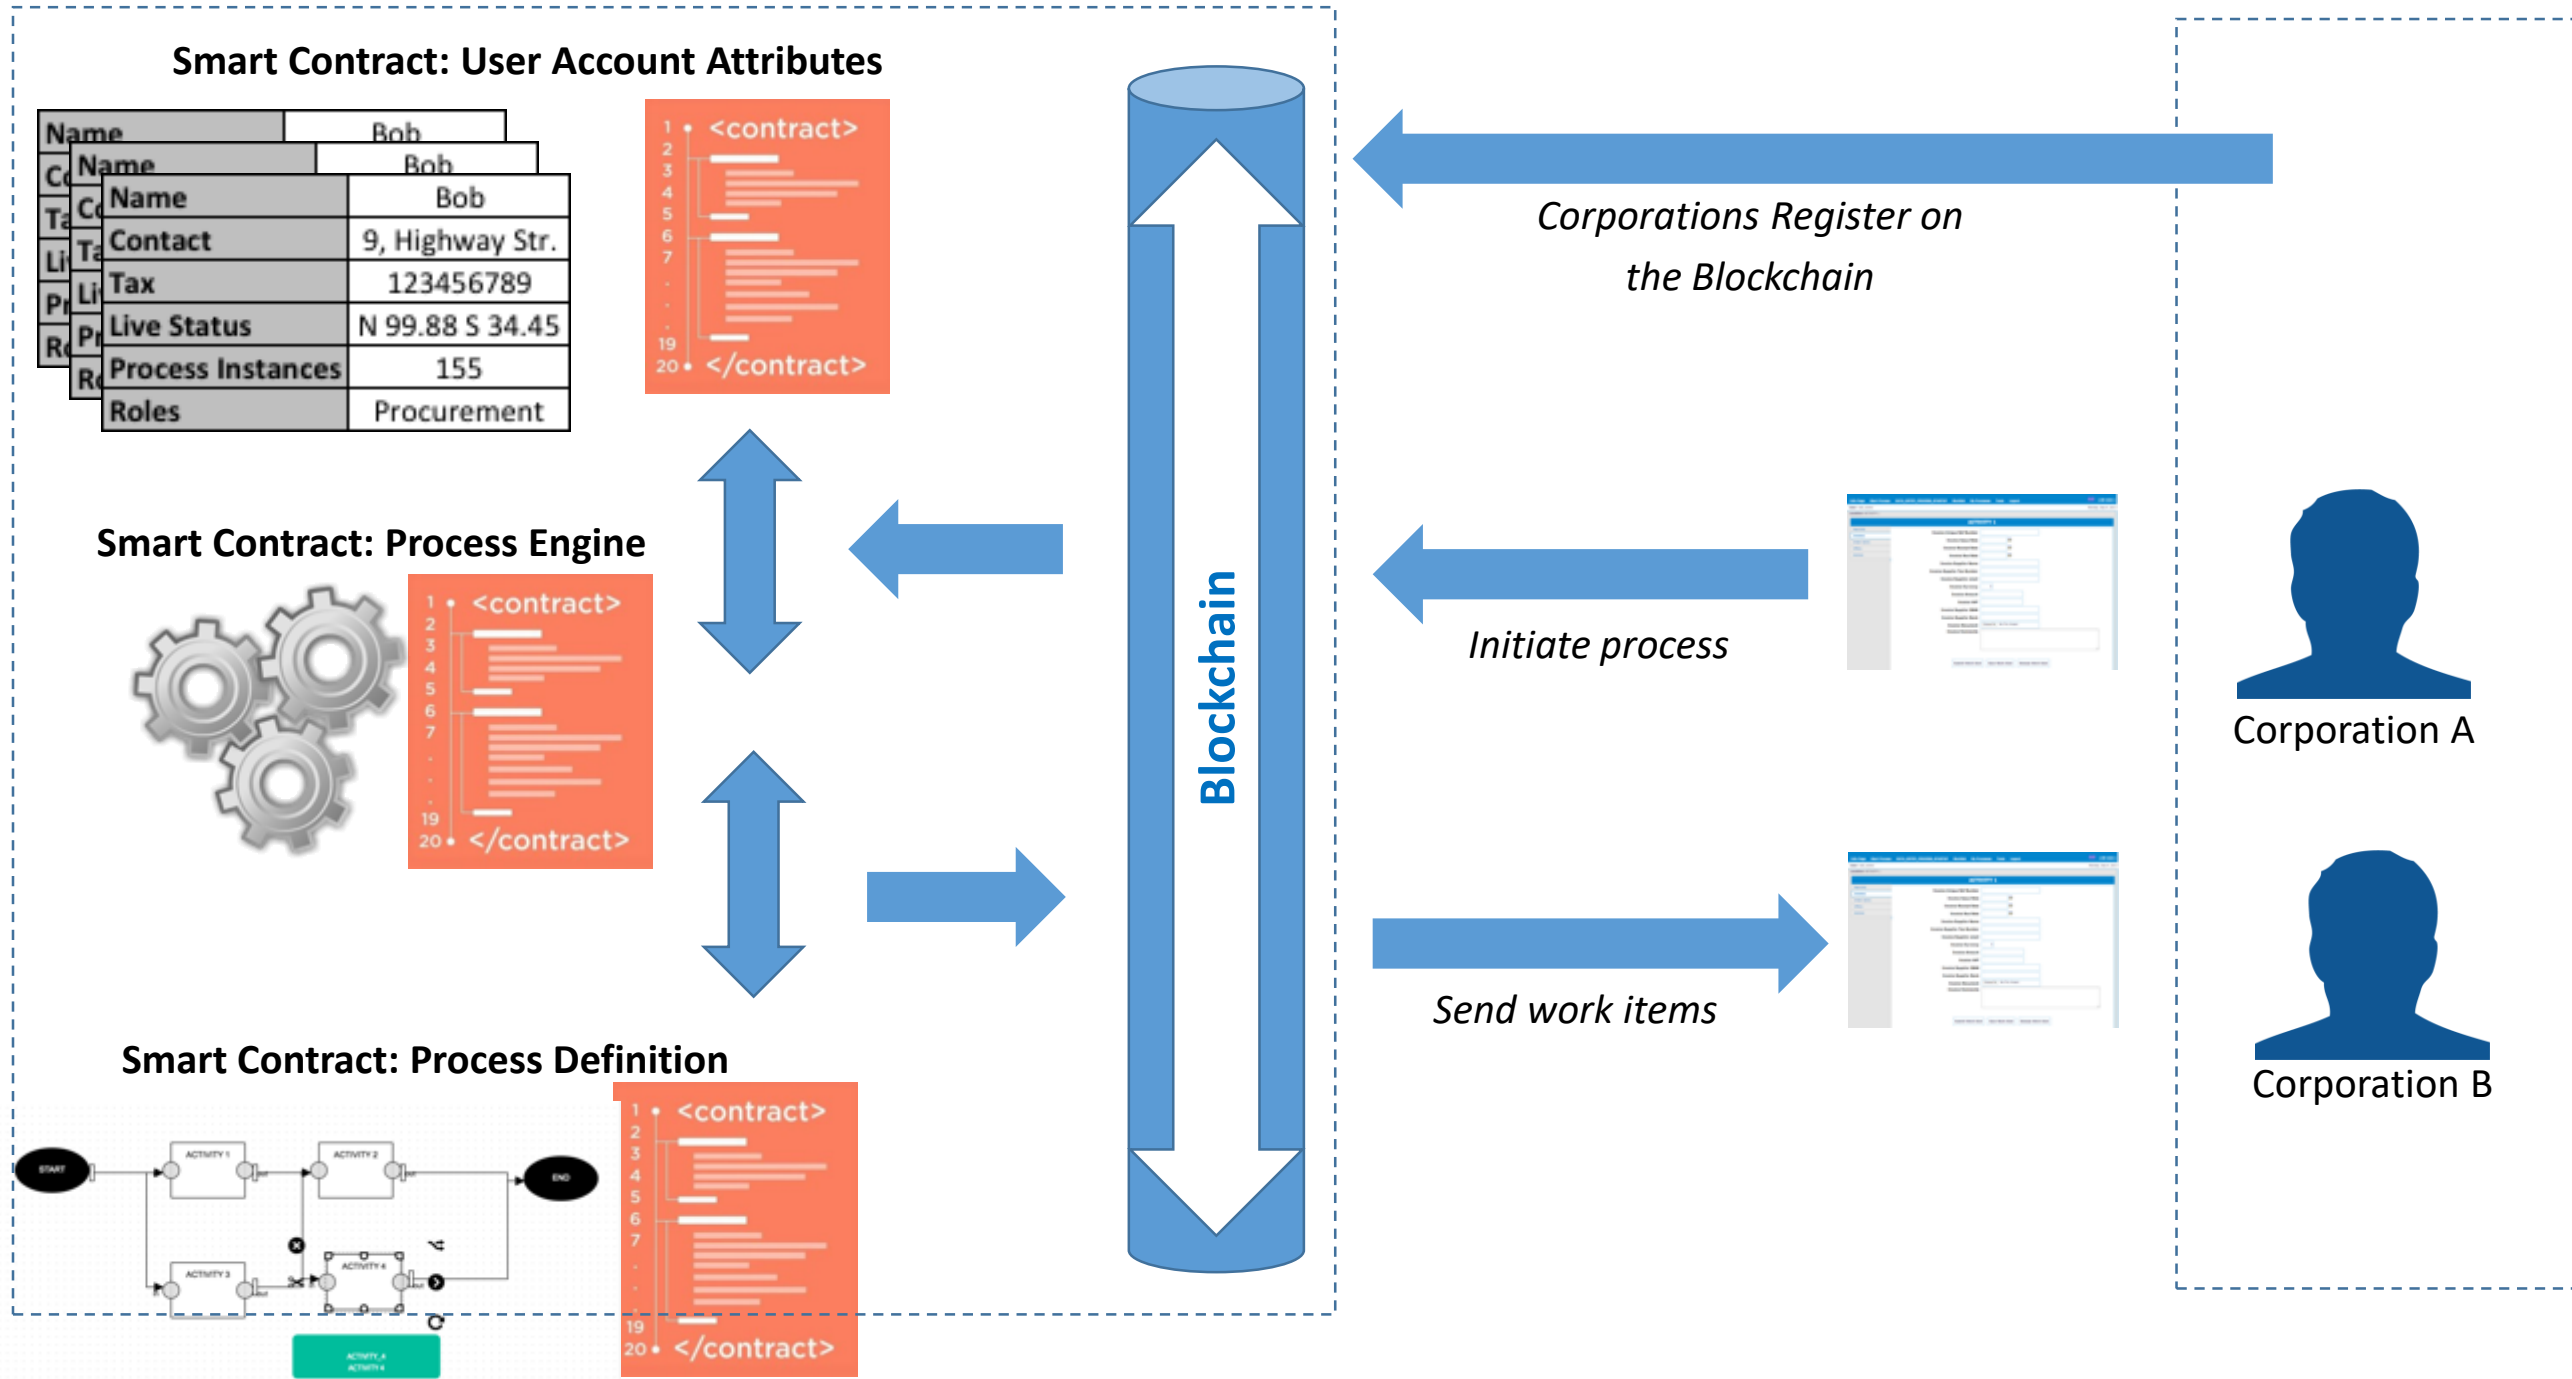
Smart Contract: User Account Attributes

| Name | Bob |
|---|---|
| Contact | 9, Highway Str. |
| Tax | 123456789 |
| Live Status | N 99.88 S 34.45 |
| Process Instances | 155 |
| Roles | Procurement |

1 <contract>
2
3
4
5
6
7
.
.
19
20 </contract>

Smart Contract: Process Engine

1 <contract>
2
3
4
5
6
7
.
.
19
20 </contract>

Smart Contract: Process Definition

START
ACTIVITY 1
ACTIVITY 2
END
ACTIVITY 3
ACTIVITY 4

1 <contract>
2
3
4
5
6
7
.
.
19
20 </contract>

Blockchain

Corporations Register on the Blockchain

Initiate process

Send work items

Corporation A

Corporation B